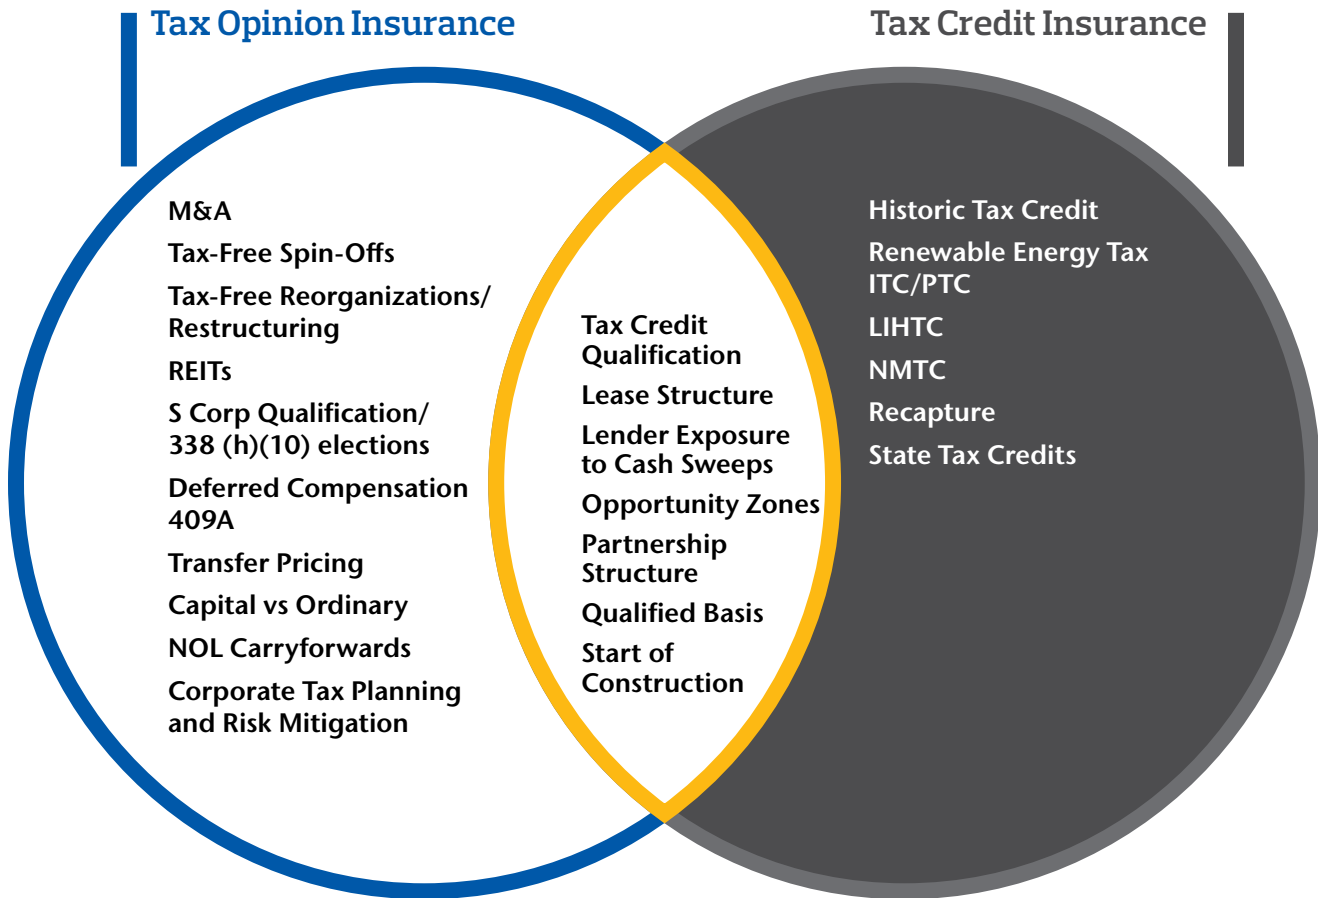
Tax Opinion Insurance

Tax Credit Insurance

M&A

Tax-Free Spin-Offs

Tax-Free Reorganizations/ Restructuring

REITs

S Corp Qualification/ 338 (h)(10) elections

Deferred Compensation 409A

Transfer Pricing

Capital vs Ordinary

NOL Carryforwards

Corporate Tax Planning and Risk Mitigation

Tax Credit Qualification

Lease Structure

Lender Exposure to Cash Sweeps

Opportunity Zones

Partnership Structure

Qualified Basis

Start of Construction

Historic Tax Credit

Renewable Energy Tax ITC/PTC

LIHTC

NMTC

Recapture

State Tax Credits